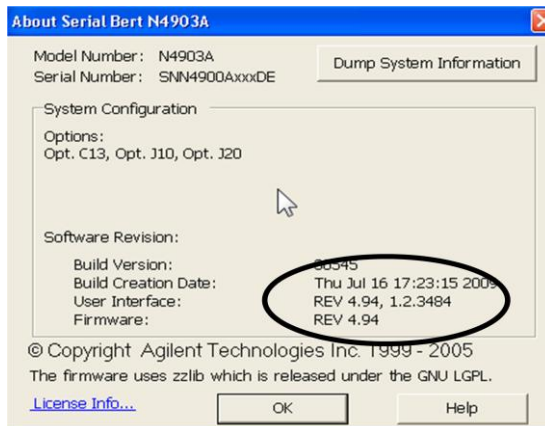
About Serial Bert N4903A

Model Number: N4903A
Serial Number: SNN4900AxxxDE

Dump System Information

System Configuration

Options:
Opt. C13, Opt. J10, Opt. J20

Software Revision:

| Build Version: | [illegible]545 |
|---|---|
| Build Creation Date: | Thu Jul 16 17:23:15 200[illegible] |
| User Interface: | REV 4.94, 1.2.3484 |
| Firmware: | REV 4.94 |

© Copyright Agilent Technologies Inc. 1999 - 2005
The firmware uses zzlib which is released under the GNU LGPL.

License Info...

OK

Help